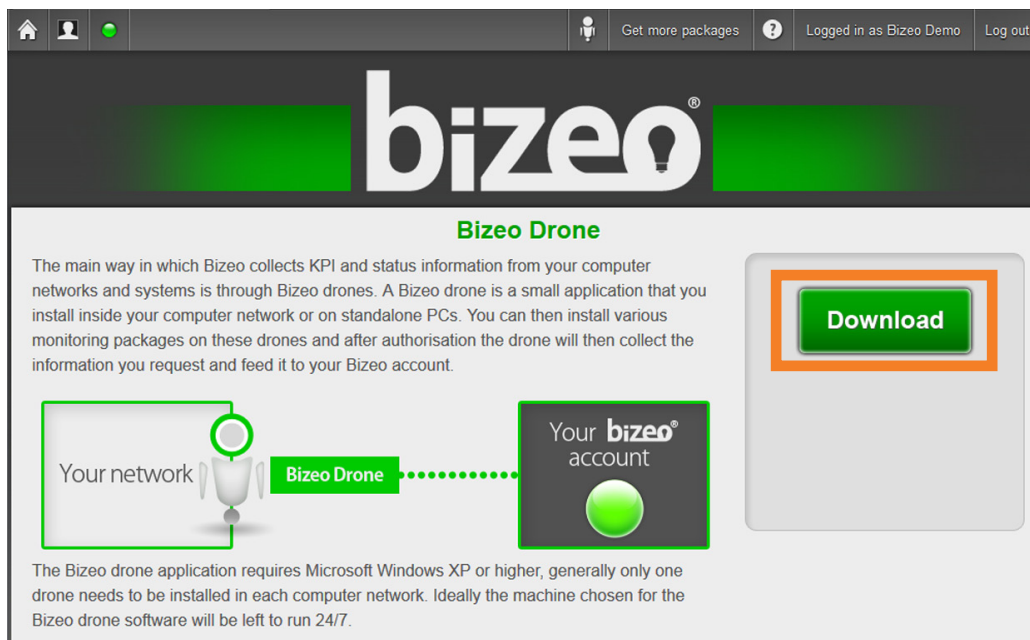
Get more packages

Logged in as Bizeo Demo

Log out

bizeo®

Bizeo Drone

The main way in which Bizeo collects KPI and status information from your computer networks and systems is through Bizeo drones. A Bizeo drone is a small application that you install inside your computer network or on standalone PCs. You can then install various monitoring packages on these drones and after authorisation the drone will then collect the information you request and feed it to your Bizeo account.

Download

Your network

Bizeo Drone

Your bizeo® account

The Bizeo drone application requires Microsoft Windows XP or higher, generally only one drone needs to be installed in each computer network. Ideally the machine chosen for the Bizeo drone software will be left to run 24/7.